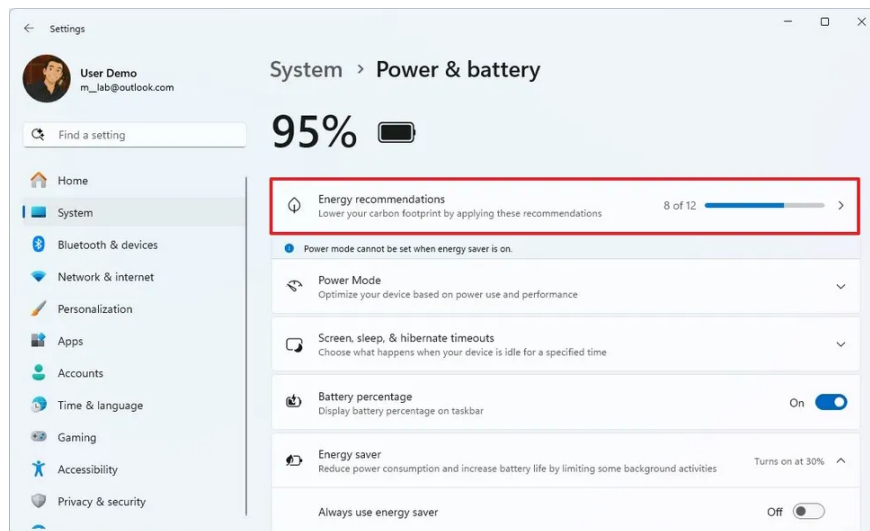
Settings

User Demo
m__lab@outlook.com

Find a setting

Home
System
Bluetooth & devices
Network & internet
Personalization
Apps
Accounts
Time & language
Gaming
Accessibility
Privacy & security

System › Power & battery

95%

Energy recommendations
Lower your carbon footprint by applying these recommendations
8 of 12

Power mode cannot be set when energy saver is on.

Power Mode
Optimize your device based on power use and performance

Screen, sleep, & hibernate timeouts
Choose what happens when your device is idle for a specified time

Battery percentage
Display battery percentage on taskbar
On

Energy saver
Reduce power consumption and increase battery life by limiting some background activities
Turns on at 30%

Always use energy saver
Off